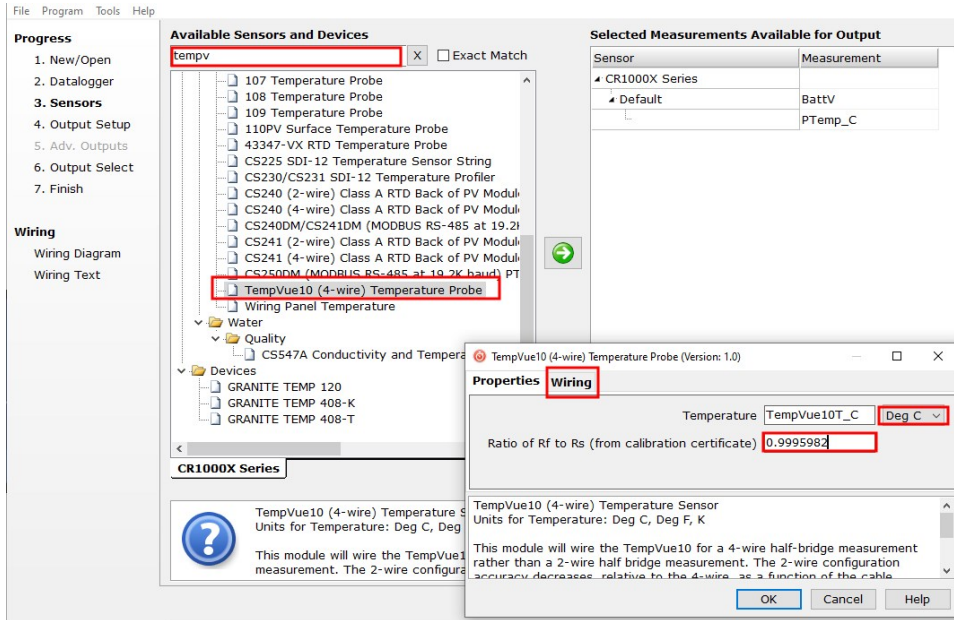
File Program Tools Help

Progress
1. New/Open
2. Datalogger
3. Sensors
4. Output Setup
5. Adv. Outputs
6. Output Select
7. Finish

Wiring
Wiring Diagram
Wiring Text

Available Sensors and Devices
tempv X Exact Match

107 Temperature Probe
108 Temperature Probe
109 Temperature Probe
110PV Surface Temperature Probe
43347-VX RTD Temperature Probe
CS225 SDI-12 Temperature Sensor String
CS230/CS231 SDI-12 Temperature Profiler
CS240 (2-wire) Class A RTD Back of PV Modul
CS240 (4-wire) Class A RTD Back of PV Modul
CS240DM/CS241DM (MODBUS RS-485 at 19.2K
CS241 (2-wire) Class A RTD Back of PV Modul
CS241 (4-wire) Class A RTD Back of PV Modul
CS250DM (MODBUS RS-485 at 19.2K baud) PT
TempVue10 (4-wire) Temperature Probe
Wiring Panel Temperature
Water
Quality
CS547A Conductivity and Tempera
Devices
GRANITE TEMP 120
GRANITE TEMP 408-K
GRANITE TEMP 408-T

CR1000X Series

TempVue10 (4-wire) Temperature S
Units for Temperature: Deg C, Deg

This module will wire the TempVue1
measurement. The 2-wire configura

Selected Measurements Available for Output

| Sensor | Measurement |
|---|---|
| CR1000X Series | |
| Default | BattV |
| | PTemp_C |

TempVue10 (4-wire) Temperature Probe (Version: 1.0)

Properties Wiring

Temperature TempVue10T_C Deg C
Ratio of Rf to Rs (from calibration certificate) 0.9995982

TempVue10 (4-wire) Temperature Sensor
Units for Temperature: Deg C, Deg F, K

This module will wire the TempVue10 for a 4-wire half-bridge measurement rather than a 2-wire half bridge measurement. The 2-wire configuration accuracy decreases, relative to the 4-wire, as a function of the cable

OK Cancel Help